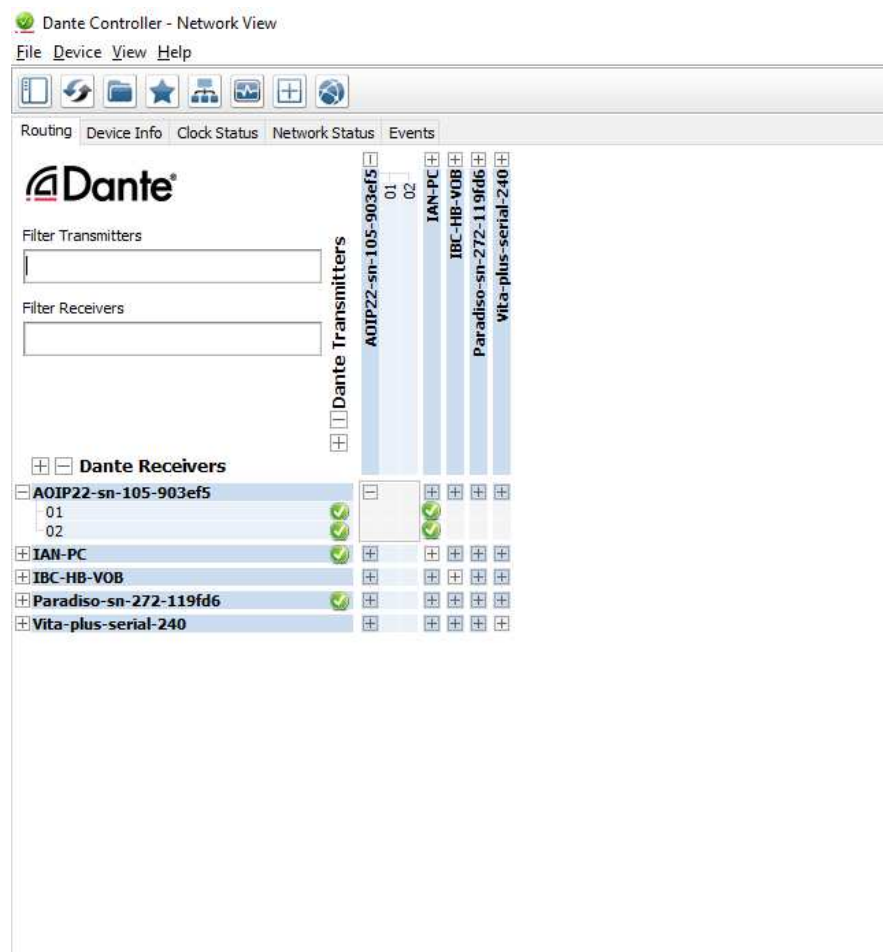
Dante Controller - Network View

File Device View Help

Routing Device Info Clock Status Network Status Events

Dante

Filter Transmitters

Filter Receivers

Dante Transmitters

AOIP22-sn-105-903ef5
01
02
IAN-PC
IBC-HB-VOB
Paradiso-sn-272-119fd6
Vita-plus-serial-240

Dante Receivers

AOIP22-sn-105-903ef5
01
02
IAN-PC
IBC-HB-VOB
Paradiso-sn-272-119fd6
Vita-plus-serial-240